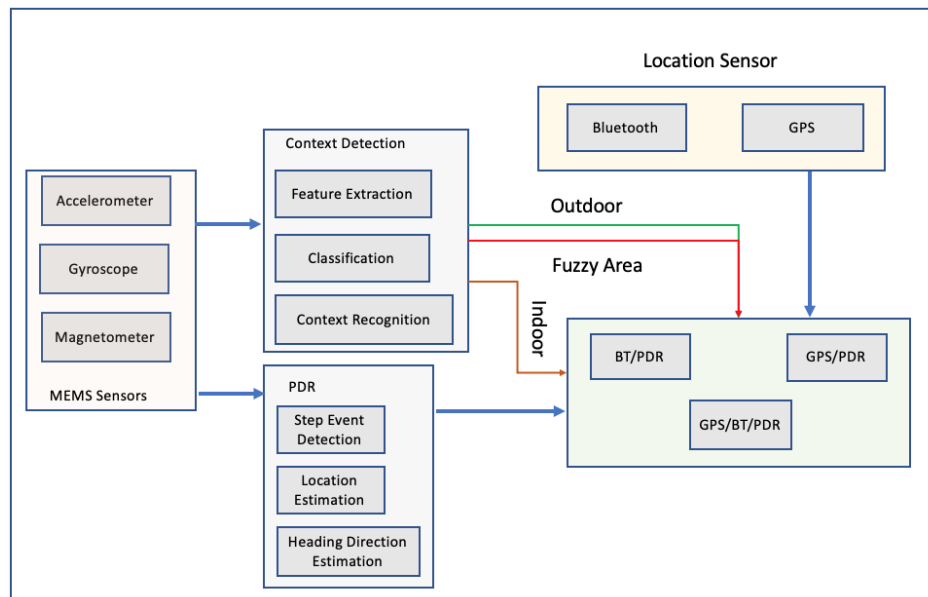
Location Sensor

Bluetooth

GPS

Context Detection

Feature Extraction

Classification

Context Recognition

Accelerometer

Gyroscope

Magnetometer

MEMS Sensors

Outdoor

Fuzzy Area

Indoor

BT/PDR

GPS/PDR

GPS/BT/PDR

PDR

Step Event Detection

Location Estimation

Heading Direction Estimation